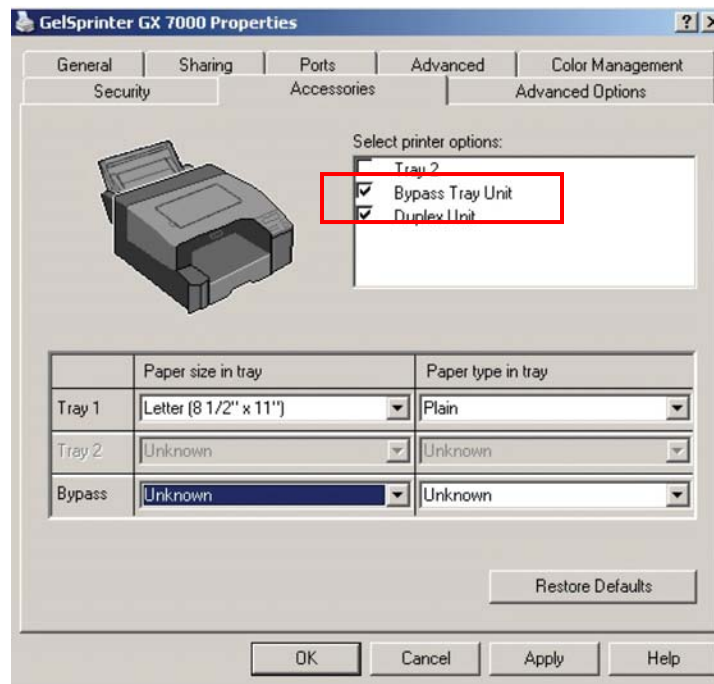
GelSprinter GX 7000 Properties

?

General | Sharing | Ports | Advanced | Color Management
Security | Accessories | Advanced Options

Select printer options:
Tray 2
Bypass Tray Unit
Duplex Unit

| | Paper size in tray | Paper type in tray |
|---|---|---|
| Tray 1 | Letter (8 1/2" x 11") | Plain |
| Tray 2 | Unknown | Unknown |
| Bypass | Unknown | Unknown |

Restore Defaults

OK | Cancel | Apply | Help